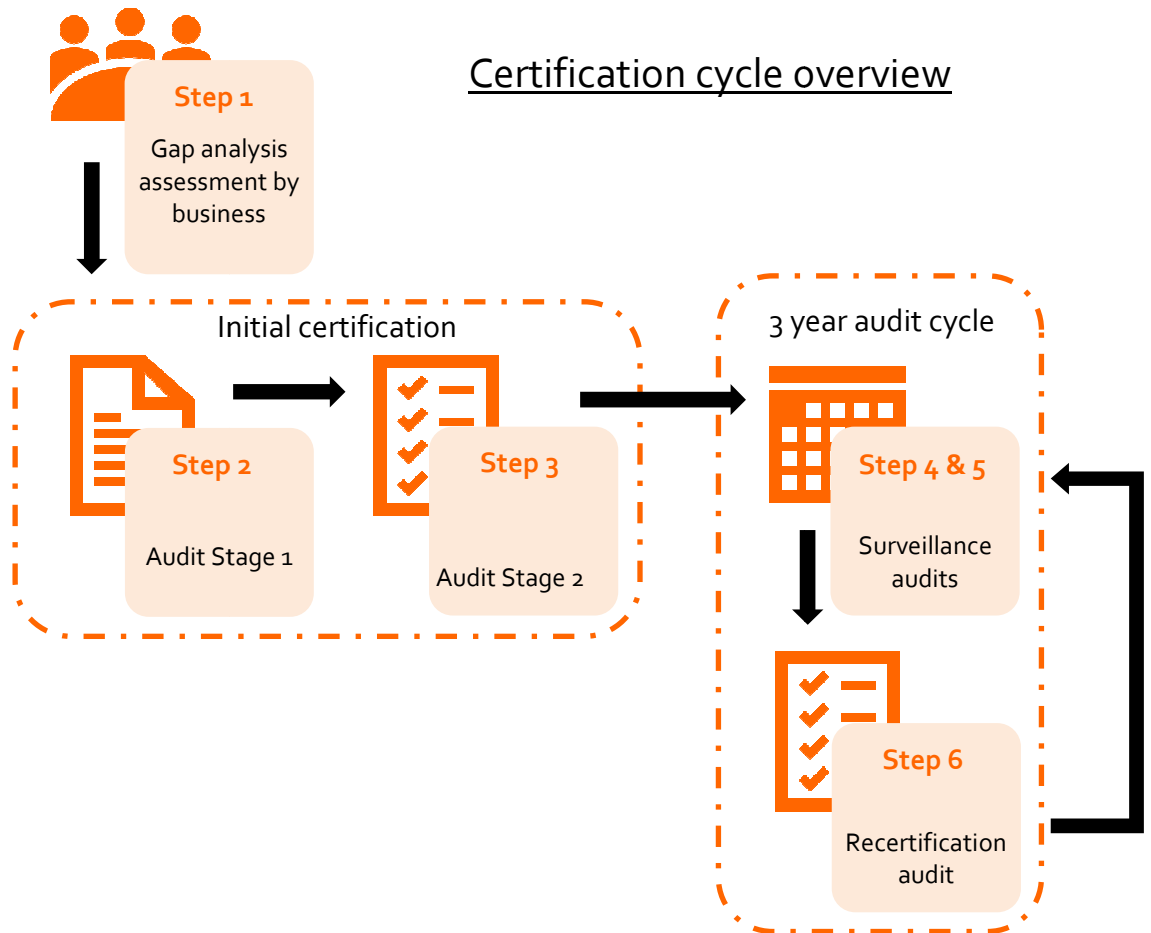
Certification cycle overview

Step 1

Gap analysis assessment by business

Initial certification

Step 2

Audit Stage 1

Step 3

Audit Stage 2

3 year audit cycle

Step 4 & 5

Surveillance audits

Step 6

Recertification audit